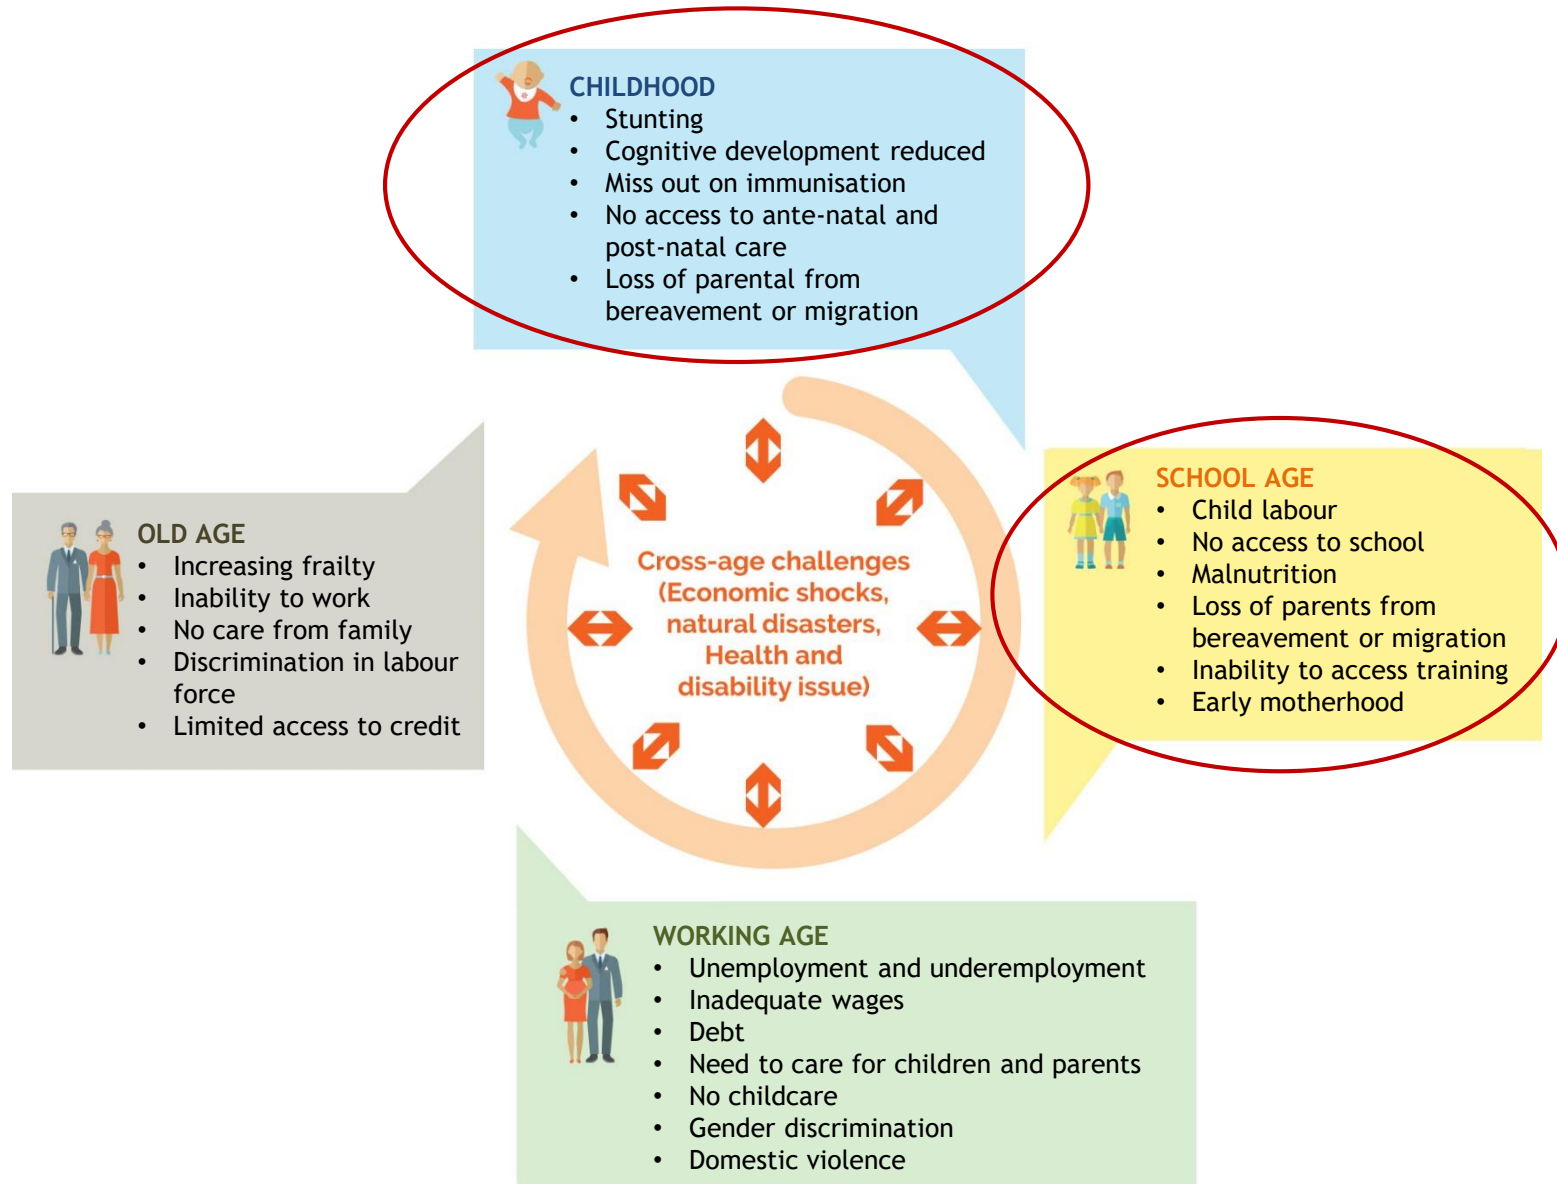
CHILDHOOD
- Stunting
- Cognitive development reduced
- Miss out on immunisation
- No access to ante-natal and post-natal care
- Loss of parental from bereavement or migration

SCHOOL AGE
- Child labour
- No access to school
- Malnutrition
- Loss of parents from bereavement or migration
- Inability to access training
- Early motherhood

Cross-age challenges (Economic shocks, natural disasters, Health and disability issue)

OLD AGE
- Increasing frailty
- Inability to work
- No care from family
- Discrimination in labour force
- Limited access to credit

WORKING AGE
- Unemployment and underemployment
- Inadequate wages
- Debt
- Need to care for children and parents
- No childcare
- Gender discrimination
- Domestic violence